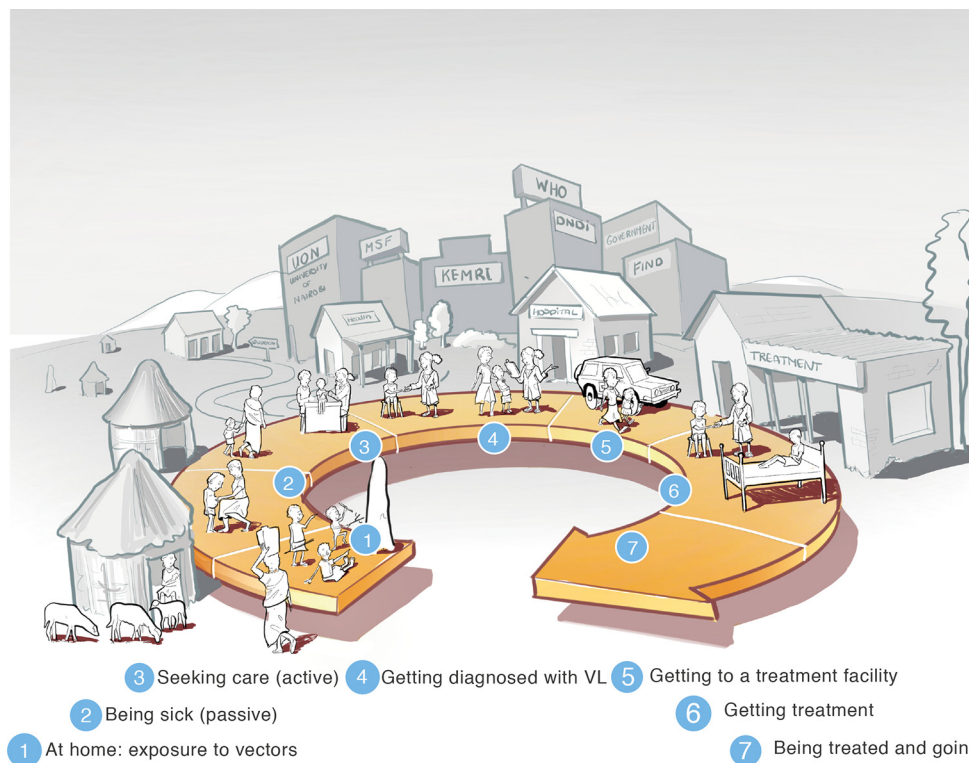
WHO
DNDi
GOVERNMENT
FIND
UON
UNIVERSITY OF NAIROBI
MSF
KEMRI
HEALTH
HOSPITAL
TREATMENT

1
2
3
4
5
6
7

3 Seeking care (active) 4 Getting diagnosed with VL 5 Getting to a treatment facility

2 Being sick (passive)

6 Getting treatment

1 At home: exposure to vectors

7 Being treated and goin